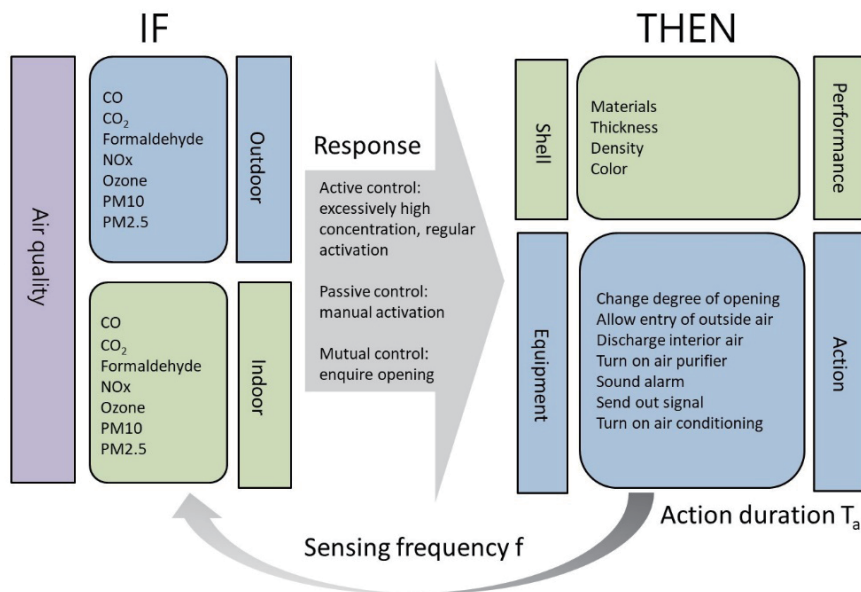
IF

Air quality

CO
$CO_2$
Formaldehyde
NOx
Ozone
PM10
PM2.5

Outdoor

CO
$CO_2$
Formaldehyde
NOx
Ozone
PM10
PM2.5

Indoor

Response

Active control: excessively high concentration, regular activation

Passive control: manual activation

Mutual control: enquire opening

THEN

Shell

Materials
Thickness
Density
Color

Performance

Equipment

Change degree of opening
Allow entry of outside air
Discharge interior air
Turn on air purifier
Sound alarm
Send out signal
Turn on air conditioning

Action

Action duration $T_a$

Sensing frequency f